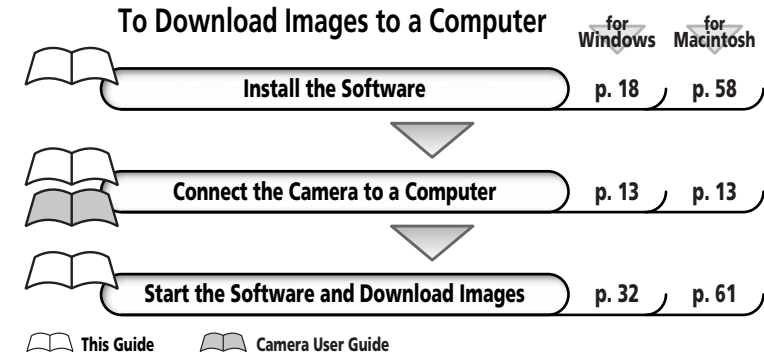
To Download Images to a Computer

for Windows

for Macintosh

Install the Software p. 18 p. 58

Connect the Camera to a Computer p. 13 p. 13

Start the Software and Download Images p. 32 p. 61

This Guide

Camera User Guide